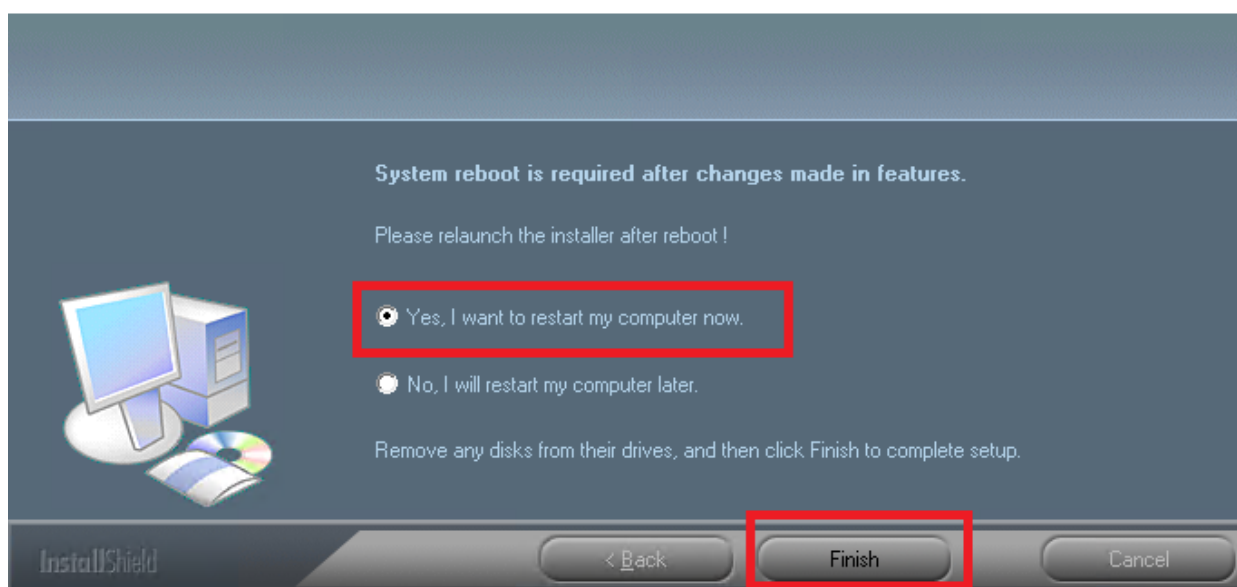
System reboot is required after changes made in features.

Please relaunch the installer after reboot !

Yes, I want to restart my computer now.

No, I will restart my computer later.

Remove any disks from their drives, and then click Finish to complete setup.

InstallShield

< Back

Finish

Cancel